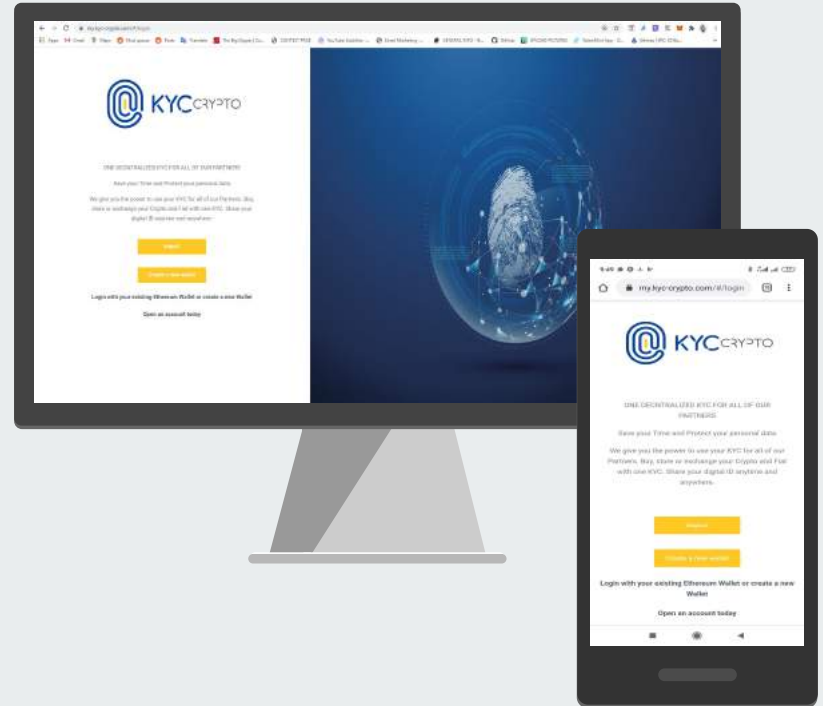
KYCCRYPTO

ONE DECENTRALIZED KYC FOR ALL OF OUR PARTNERS

Save your Time and Protect your personal data

We give you the power to use your KYC for all of our Partners. Buy, store or exchange your Crypto and Fiat with one KYC. Share your digital ID anytime and anywhere.

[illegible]

Create a new wallet

Login with your existing Ethereum Wallet or create a new Wallet

Open an account today

my.kyc-crypto.com/#/login

KYCCRYPTO

ONE DECENTRALIZED KYC FOR ALL OF OUR PARTNERS

Save your Time and Protect your personal data

We give you the power to use your KYC for all of our Partners. Buy, store or exchange your Crypto and Fiat with one KYC. Share your digital ID anytime and anywhere.

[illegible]

Create a new wallet

Login with your existing Ethereum Wallet or create a new Wallet

Open an account today